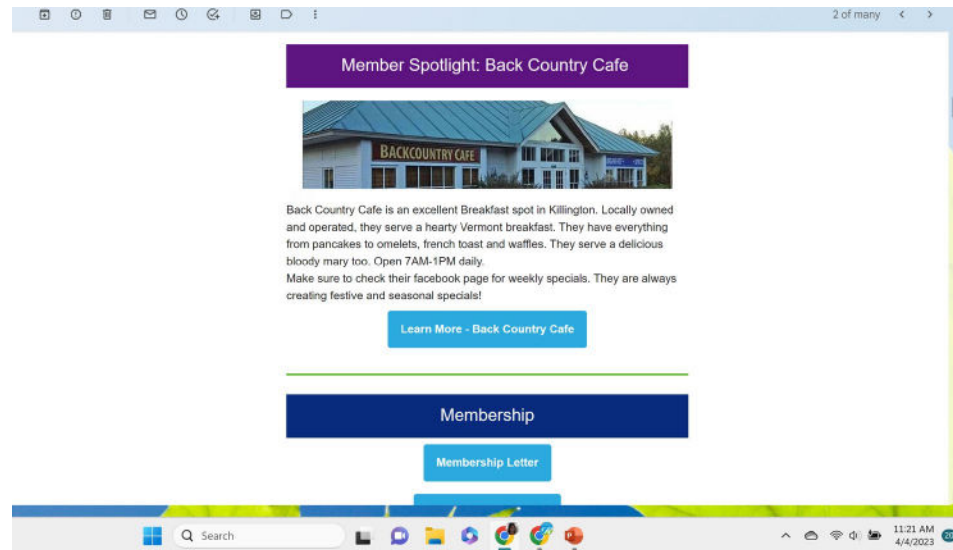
2 of many

Member Spotlight: Back Country Cafe

BACKCOUNTRY CAFE

Back Country Cafe is an excellent Breakfast spot in Killington. Locally owned and operated, they serve a hearty Vermont breakfast. They have everything from pancakes to omelets, french toast and waffles. They serve a delicious bloody mary too. Open 7AM-1PM daily.
Make sure to check their facebook page for weekly specials. They are always creating festive and seasonal specials!

Learn More - Back Country Cafe

Membership

Membership Letter

Search

11:21 AM
4/4/2023